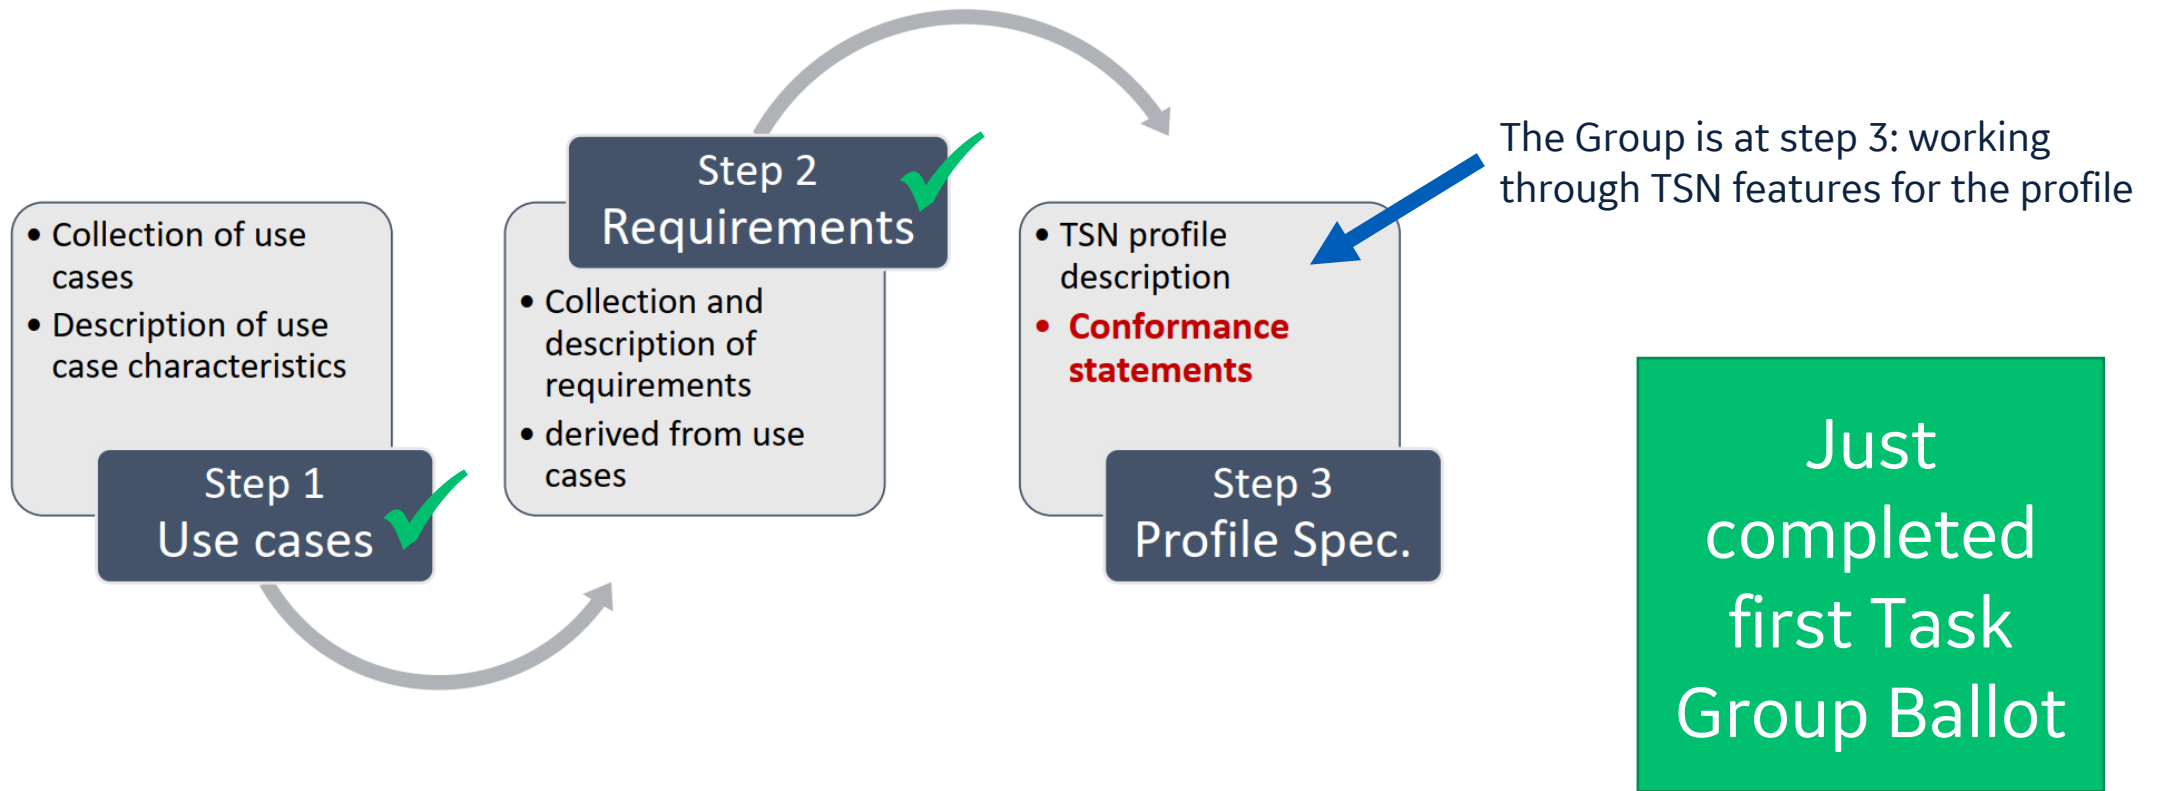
- Collection of use cases
- Description of use case characteristics

Step 1
Use cases

Step 2
Requirements

- Collection and description of requirements
- derived from use cases

- TSN profile description
- Conformance statements

Step 3
Profile Spec.

The Group is at step 3: working through TSN features for the profile

Just completed first Task Group Ballot